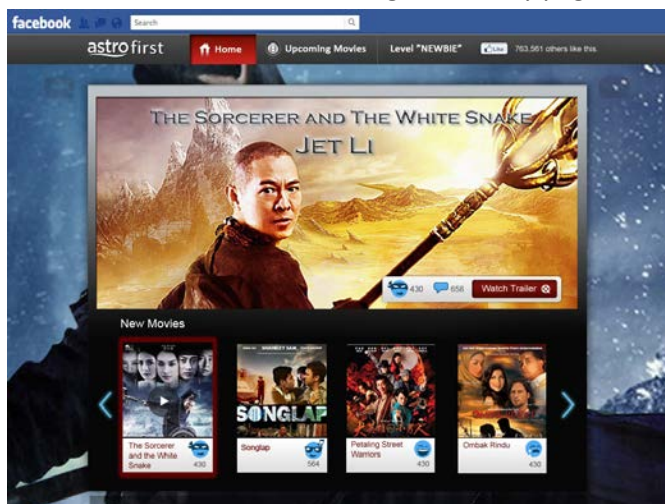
facebook Search

astro first Home Upcoming Movies Level "NEWBIE" Like 763,561 others like this.

THE SORCERER AND THE WHITE SNAKE
JET LI

430 656 Watch Trailer

New Movies

The Sorcerer and the White Snake 430

SONGLAP
Songlap 564

Petaling Street Warriors 430

Ombak Rindu 430